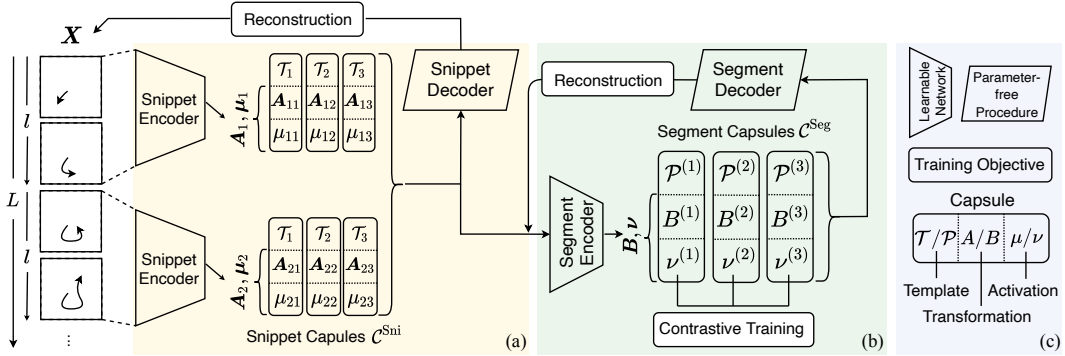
Reconstruction

$\boldsymbol{X}$

$l$

$L$

$l$

⋮

Snippet Encoder

Snippet Encoder

$\boldsymbol{A}_1, \boldsymbol{\mu}_1$

| $\mathcal{T}_1$ | $\mathcal{T}_2$ | $\mathcal{T}_3$ |
|---|---|---|
| $\boldsymbol{A}_{11}$ | $\boldsymbol{A}_{12}$ | $\boldsymbol{A}_{13}$ |
| $\mu_{11}$ | $\mu_{12}$ | $\mu_{13}$ |

$\boldsymbol{A}_2, \boldsymbol{\mu}_2$

| $\mathcal{T}_1$ | $\mathcal{T}_2$ | $\mathcal{T}_3$ |
|---|---|---|
| $\boldsymbol{A}_{21}$ | $\boldsymbol{A}_{22}$ | $\boldsymbol{A}_{23}$ |
| $\mu_{21}$ | $\mu_{22}$ | $\mu_{23}$ |

Snippet Decoder

Snippet Capules $\mathcal{C}^{\text{Sni}}$

(a)

Reconstruction

Segment Decoder

Segment Capsules $\mathcal{C}^{\text{Seg}}$

Segment Encoder

$\boldsymbol{B}, \boldsymbol{\nu}$

| $\mathcal{P}^{(1)}$ | $\mathcal{P}^{(2)}$ | $\mathcal{P}^{(3)}$ |
|---|---|---|
| $B^{(1)}$ | $B^{(2)}$ | $B^{(3)}$ |
| $\nu^{(1)}$ | $\nu^{(2)}$ | $\nu^{(3)}$ |

Contrastive Training

(b)

Learnable Network

Parameter-free Procedure

Training Objective

Capsule

$\mathcal{T}/\mathcal{P}$ | $A/B$ | $\mu/\nu$

Template

Activation

Transformation

(c)